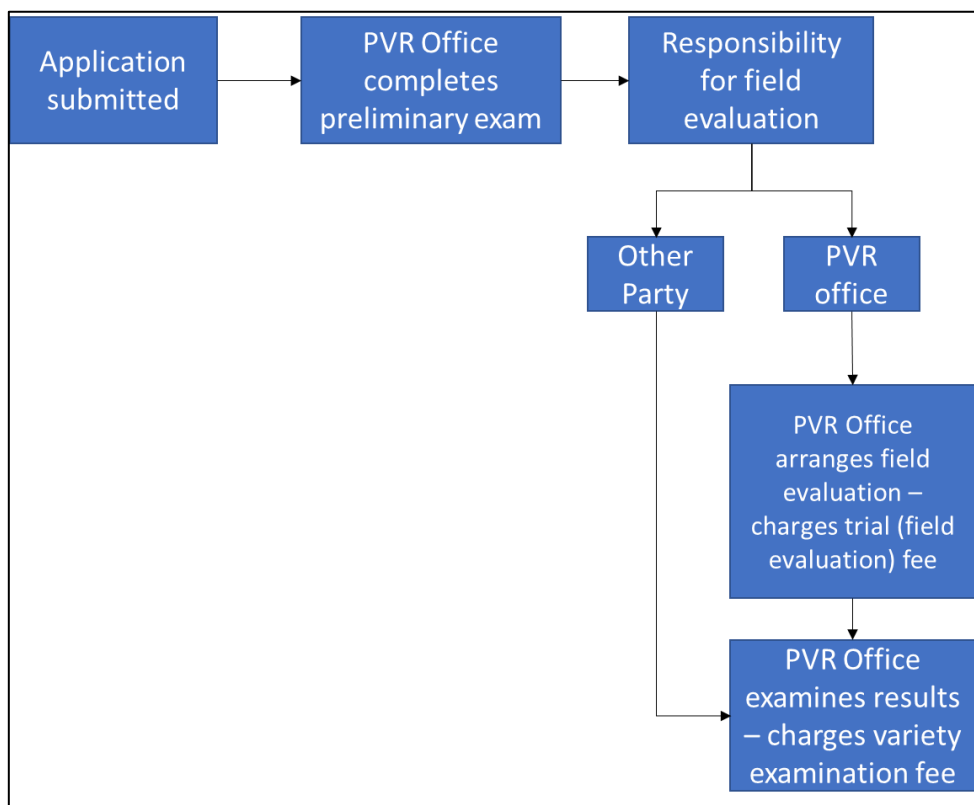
Application submitted

PVR Office completes preliminary exam

Responsibility for field evaluation

Other Party

PVR office

PVR Office arranges field evaluation – charges trial (field evaluation) fee

PVR Office examines results – charges variety examination fee